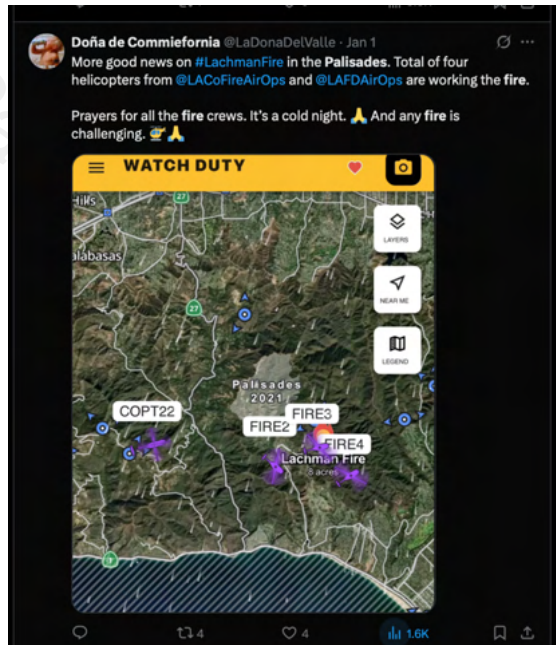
Doña de Commiefornia @LaDonaDelValle · Jan 1

More good news on #LachmanFire in the Palisades. Total of four helicopters from @LACoFireAirOps and @LAFDAirOps are working the fire.

Prayers for all the fire crews. It's a cold night. 🙏 And any fire is challenging. 🚁🙏

WATCH DUTY

LAYERS

NEAR ME

LEGEND

Hills

alabasas

27

27

Palisades 2021

COPT22

FIRE3

FIRE2

FIRE4

Lachman Fire

8 acres

4

4

1.6K